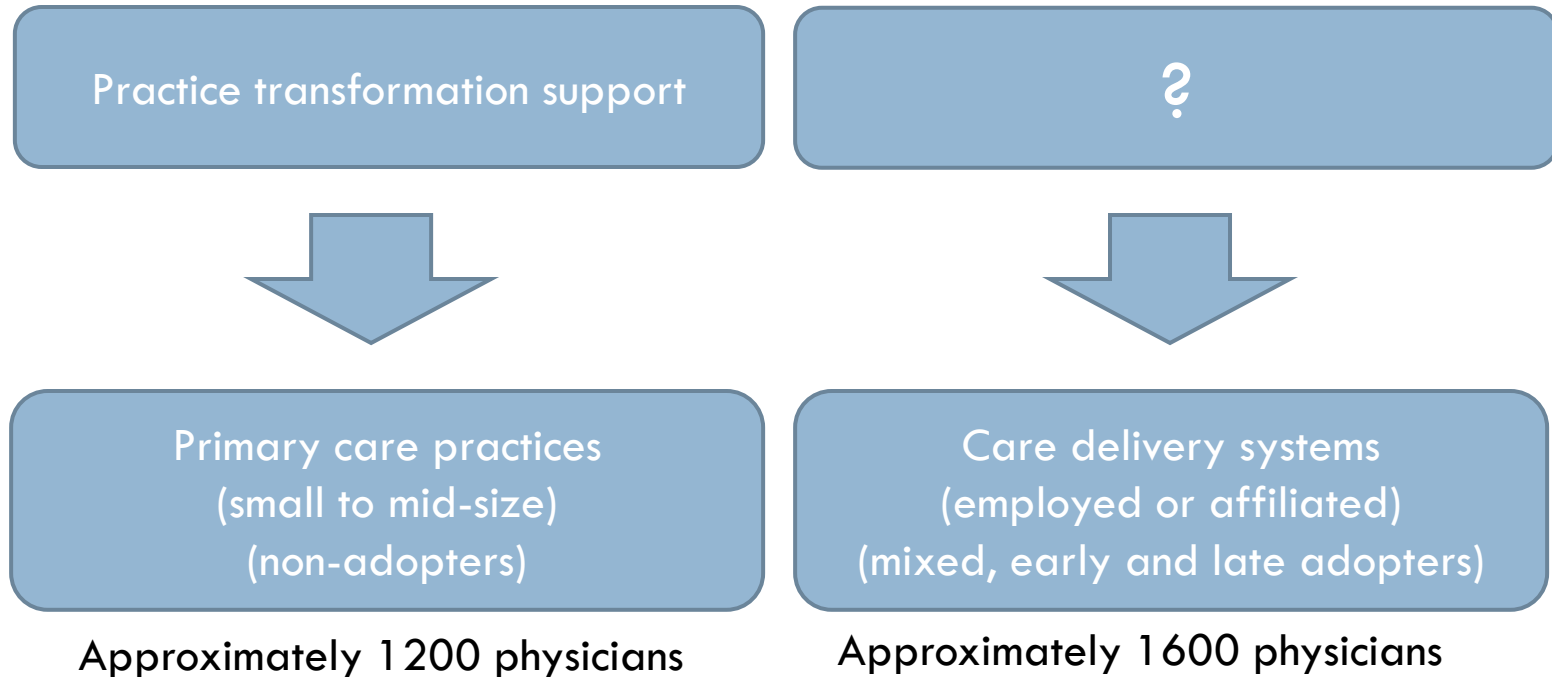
Practice transformation support

?

Primary care practices
(small to mid-size)
(non-adopters)

Care delivery systems
(employed or affiliated)
(mixed, early and late adopters)

Approximately 1200 physicians

Approximately 1600 physicians